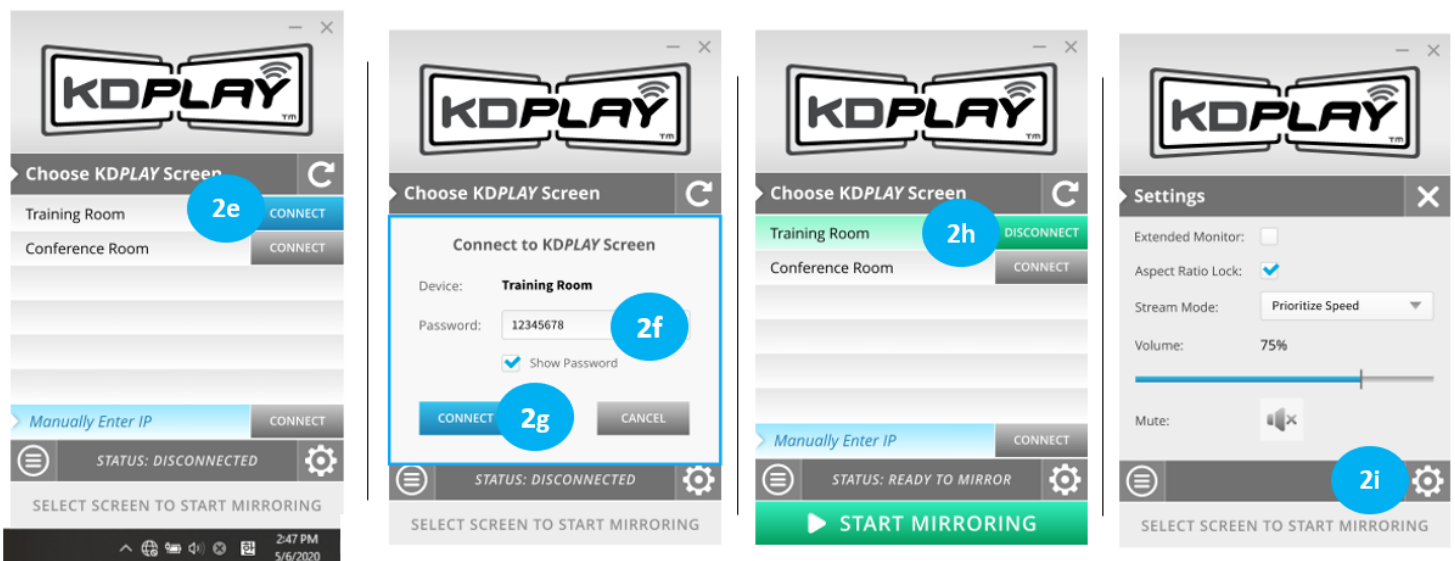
KDPLAY

Choose KDPLAY Screen
2e
Training Room CONNECT
Conference Room CONNECT
Manually Enter IP CONNECT
STATUS: DISCONNECTED
SELECT SCREEN TO START MIRRORING
2:47 PM
5/6/2020

KDPLAY

Choose KDPLAY Screen
Connect to KDPLAY Screen
Device: Training Room
Password: 12345678
2f
Show Password
CONNECT
2g
CANCEL
STATUS: DISCONNECTED
SELECT SCREEN TO START MIRRORING

KDPLAY

Choose KDPLAY Screen
Training Room
2h
DISCONNECT
Conference Room CONNECT
Manually Enter IP CONNECT
STATUS: READY TO MIRROR
START MIRRORING

KDPLAY

Settings
Extended Monitor:
Aspect Ratio Lock:
Stream Mode: Prioritize Speed
Volume: 75%
Mute:
2i
SELECT SCREEN TO START MIRRORING